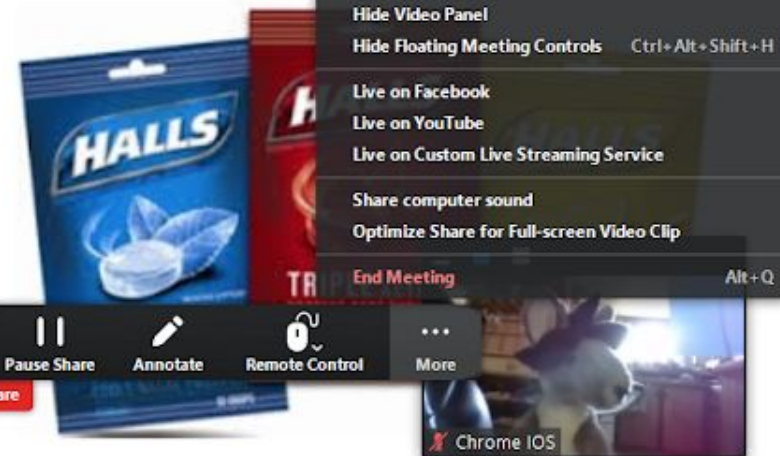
Hide Video Panel
Hide Floating Meeting Controls Ctrl+Alt+Shift+H
Live on Facebook
Live on YouTube
Live on Custom Live Streaming Service
Share computer sound
Optimize Share for Full-screen Video Clip
End Meeting Alt+Q

HALLS
HALLS
TRI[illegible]

Pause Share
Annotate
Remote Control
More
are

Chrome IOS